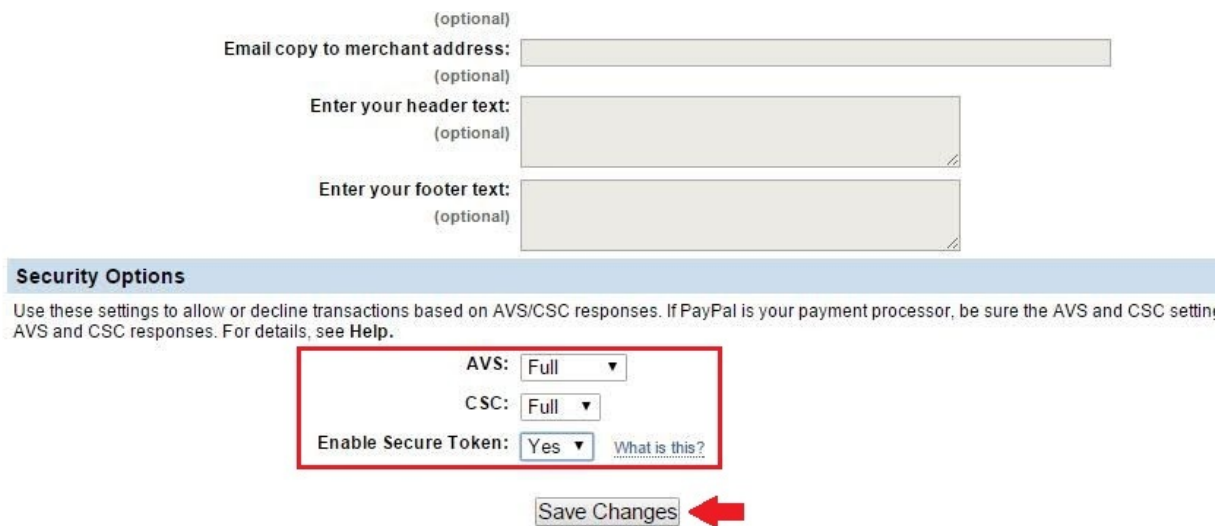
(optional)

Email copy to merchant address:

(optional)

Enter your header text:

(optional)

Enter your footer text:

(optional)

Security Options

Use these settings to allow or decline transactions based on AVS/CSC responses. If PayPal is your payment processor, be sure the AVS and CSC settin AVS and CSC responses. For details, see Help.

AVS: Full

CSC: Full

Enable Secure Token: Yes What is this?

Save Changes